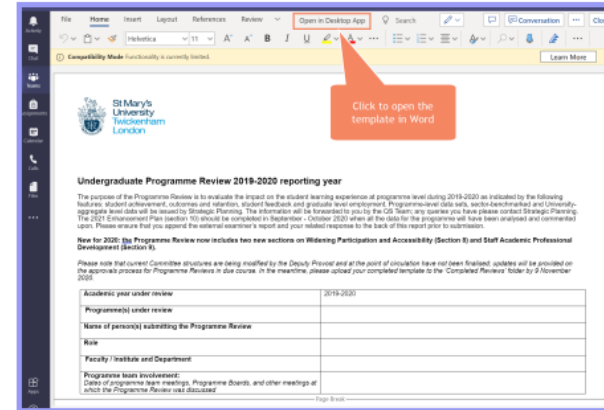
Activity
Chat
Teams
Assignments
Calendar
Calls
Files
...
Apps
Help

File Home Insert Layout References Review Open in Desktop App Search Conversation Clo

Helvetica 11 A A B I U

Compatibility Mode Functionality is currently limited. Learn More

St Mary's University Twickenham London

Click to open the template in Word

Undergraduate Programme Review 2019-2020 reporting year

The purpose of the Programme Review is to evaluate the impact on the student learning experience at programme level during 2019-2020 as indicated by the following features: student achievement, outcomes and retention, student feedback and graduate level employment. Programme-level data sets, sector-benchmarked and University-aggregate level data will be issued by Strategic Planning. The information will be forwarded to you by the QS Team; any queries you have please contact Strategic Planning. The 2021 Enhancement Plan (section 10) should be completed in September – October 2020 when all the data for the programme will have been analysed and commented upon. Please ensure that you append the external examiner's report and your related response to the back of this report prior to submission.

New for 2020: the Programme Review now includes two new sections on Widening Participation and Accessibility (Section 8) and Staff Academic Professional Development (Section 9).

Please note that current Committee structures are being modified by the Deputy Provost and at the point of circulation have not been finalised; updates will be provided on the approvals process for Programme Reviews in due course. In the meantime, please upload your completed template to the 'Completed Reviews' folder by 9 November 2020.

| Academic year under review | 2019-2020 |
|---|---|
| Programme(s) under review | |
| Name of person(s) submitting the Programme Review | |
| Role | |
| Faculty / Institute and Department | |
| Programme team involvement: Dates of programme team meetings, Programme Boards, and other meetings at which the Programme Review was discussed | |

Page Break